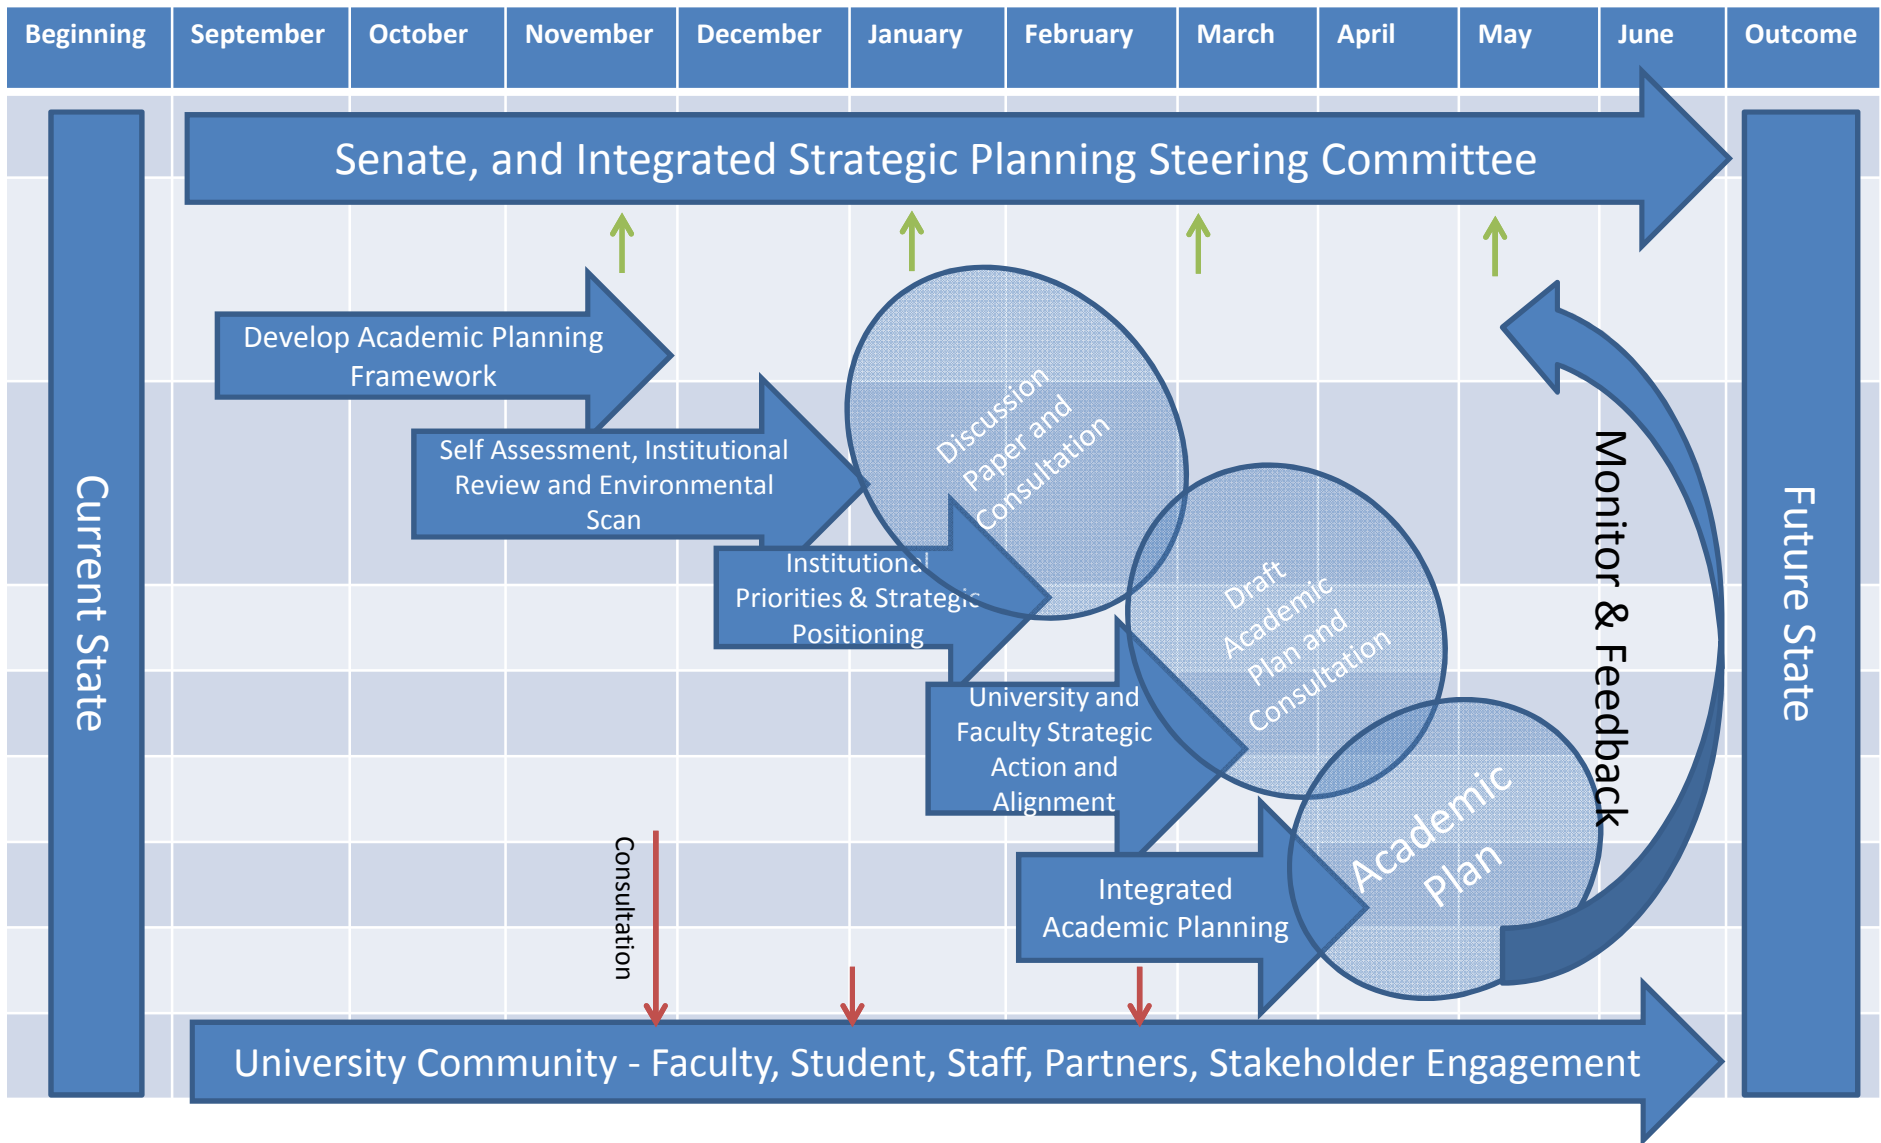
| Beginning | September | October | November | December | January | February | March | April | May | June | Outcome |
|---|---|---|---|---|---|---|---|---|---|---|---|

Senate, and Integrated Strategic Planning Steering Committee

Current State

Develop Academic Planning Framework

Self Assessment, Institutional Review and Environmental Scan

Institutional Priorities & Strategic Positioning

Discussion Paper and Consultation

University and Faculty Strategic Action and Alignment

Draft Academic Plan and Consultation

Integrated Academic Planning

Academic Plan

Monitor & Feedback

Future State

Consultation

University Community - Faculty, Student, Staff, Partners, Stakeholder Engagement